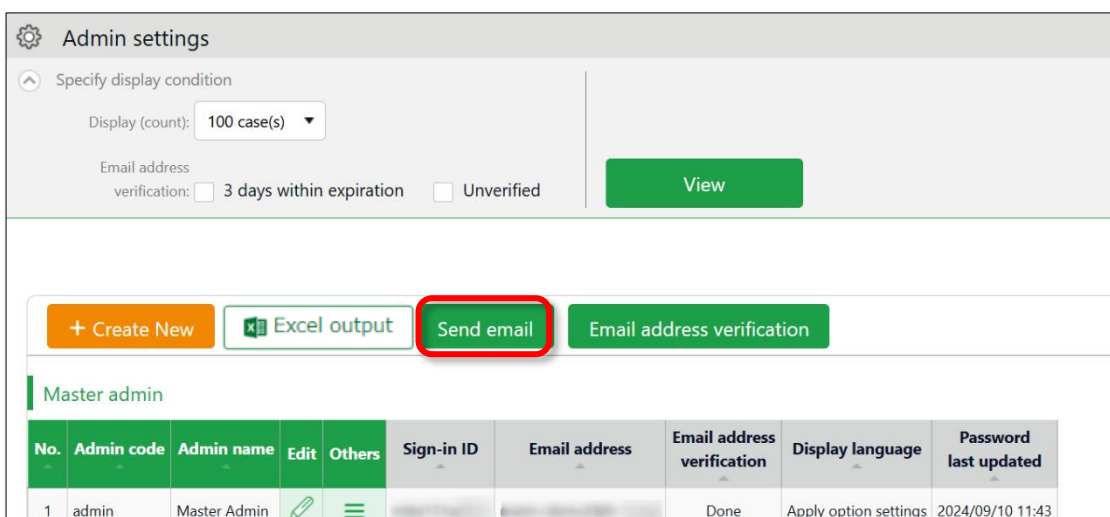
Admin settings

Specify display condition

Display (count): 100 case(s)

Email address verification: 3 days within expiration Unverified

View

+ Create New Excel output Send email Email address verification

Master admin

| No. | Admin code | Admin name | Edit | Others | Sign-in ID | Email address | Email address verification | Display language | Password last updated |
|---|---|---|---|---|---|---|---|---|---|
| 1 | admin | Master Admin | | | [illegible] | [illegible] | Done | Apply option settings | 2024/09/10 11:43 |